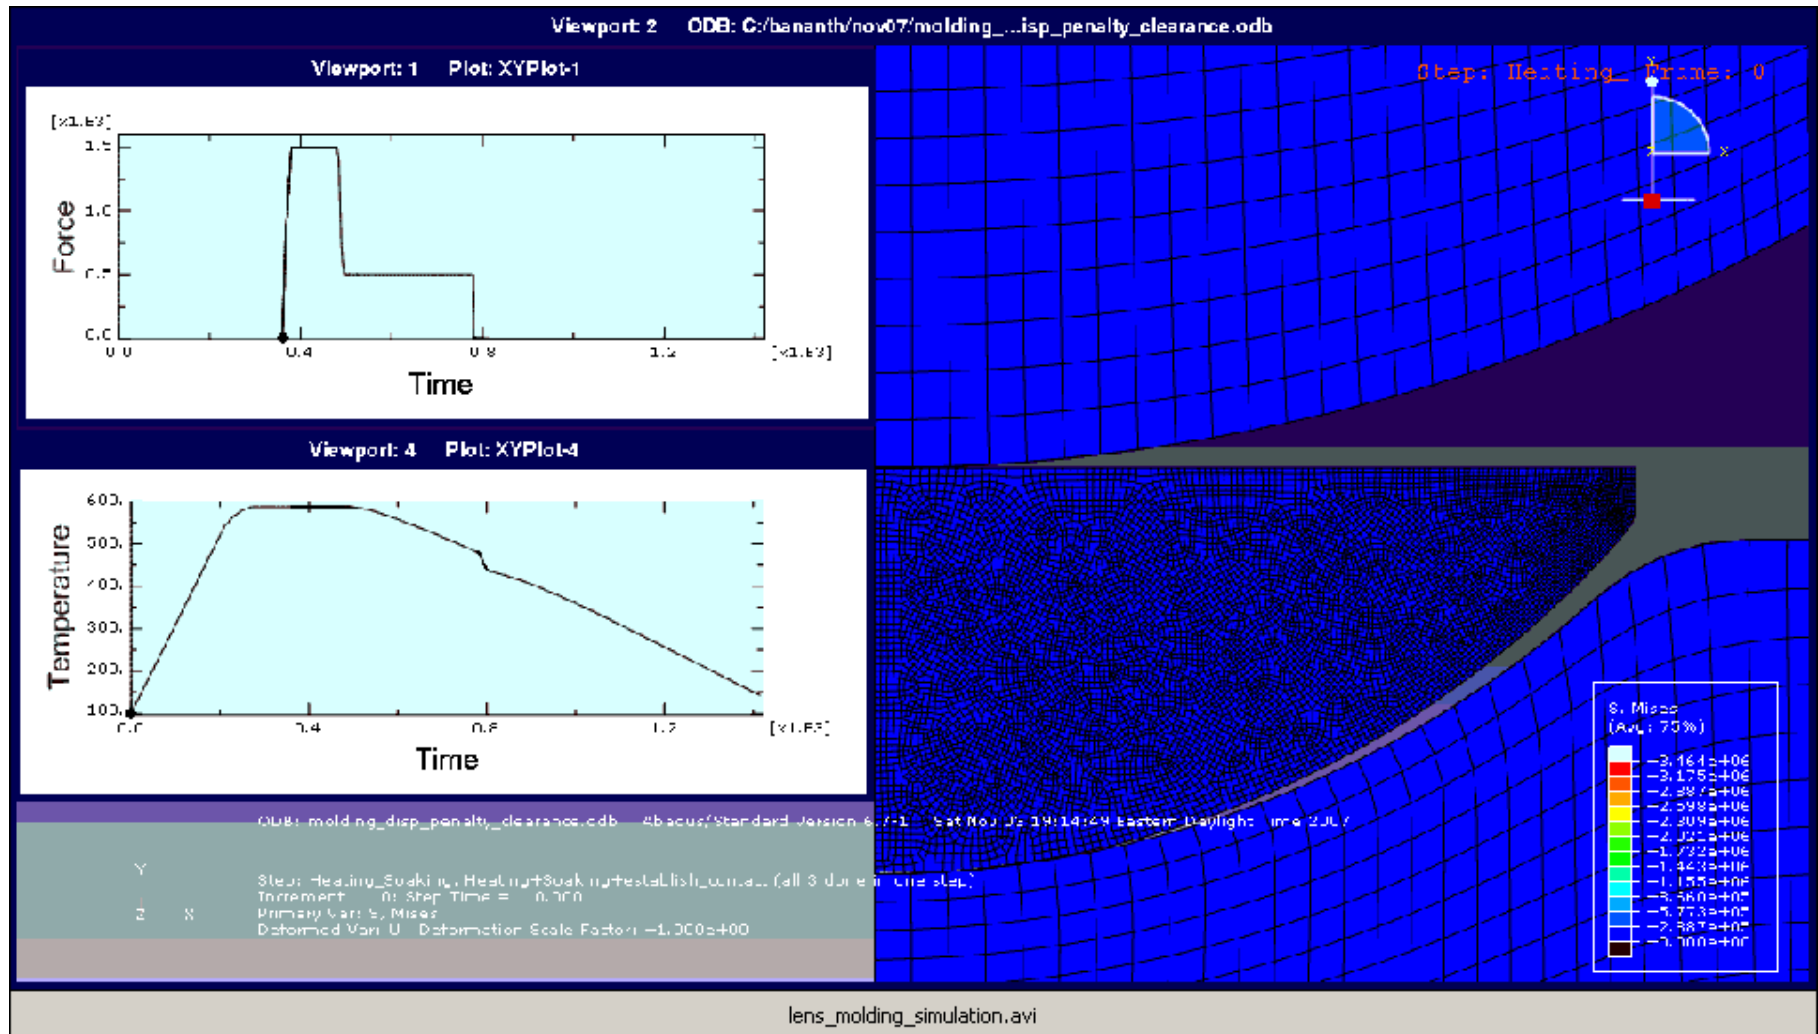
Viewport: 2 ODB: C:/bananth/nov07/molding_...isp_penalty_clearance.odb

Viewport: 1 Plot: XYPlot-1

[x1.E3]
1.5
1.0
0.5
0.0
Force
0.0 0.4 0.8 1.2 [x1.E3]
Time

Viewport: 4 Plot: XYPlot-4

600.
500.
400.
300.
200.
100.
Temperature
0.0 0.4 0.8 1.2 [x1.E3]
Time

Step: Heating_ Time: 0

ODB: molding_disp_penalty_clearance.odb Abaqus/Standard Version 6.7-1 Sat Nov 03 19:14:49 Eastern Daylight Time 2007

Step: Heating_Soaking, Heating+Soaking+establish_contact (all 3 done in one step)
Increment 0: Step Time = 0.000
Primary Var: S, Mises
Deformed Var: U Deformation Scale Factor: +1.000e+00

S, Mises
(Avg: 75%)
+3.464e+06
+3.175e+06
+2.887e+06
+2.598e+06
+2.309e+06
+2.021e+06
+1.732e+06
+1.443e+06
+1.155e+06
+8.660e+05
+5.773e+05
+2.887e+05
+0.000e+00

lens_molding_simulation.avi